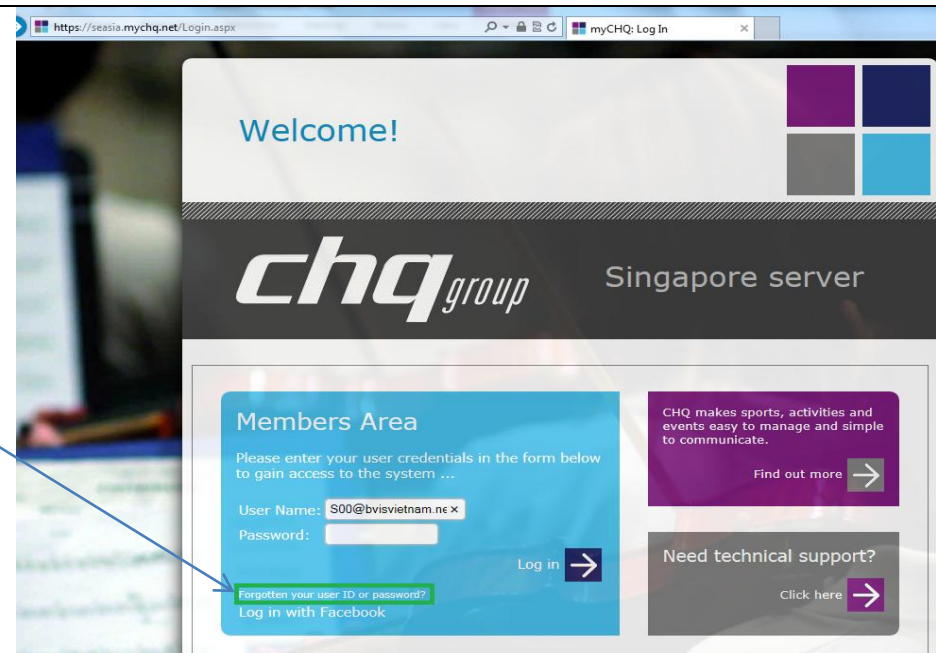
https://seasia.mychq.net/Login.aspx

myCHQ: Log In

Welcome!

chq group

Singapore server

Members Area

Please enter your user credentials in the form below to gain access to the system ...

User Name: S00@bvisvietnam.ne

Password:

Log in

Forgotten your user ID or password?

Log in with Facebook

CHQ makes sports, activities and events easy to manage and simple to communicate.

Find out more

Need technical support?

Click here